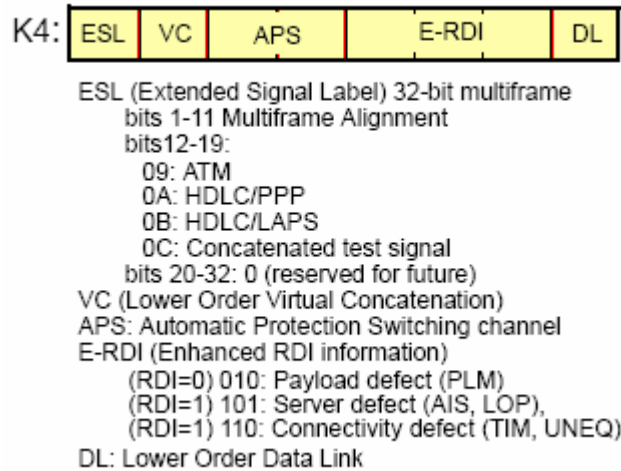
K4:

| ESL | VC | APS | E-RDI | DL |
|---|---|---|---|---|

ESL (Extended Signal Label) 32-bit multiframe
bits 1-11 Multiframe Alignment
bits12-19:
09: ATM
0A: HDLC/PPP
0B: HDLC/LAPS
0C: Concatenated test signal
bits 20-32: 0 (reserved for future)
VC (Lower Order Virtual Concatenation)
APS: Automatic Protection Switching channel
E-RDI (Enhanced RDI information)
(RDI=0) 010: Payload defect (PLM)
(RDI=1) 101: Server defect (AIS, LOP),
(RDI=1) 110: Connectivity defect (TIM, UNEQ)
DL: Lower Order Data Link